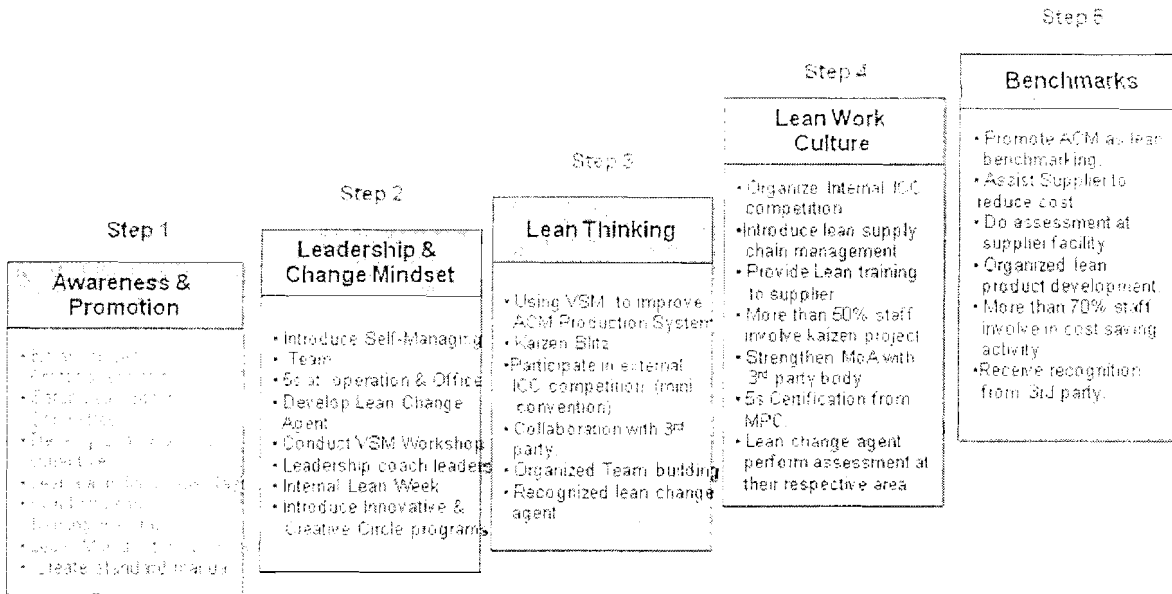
Step 1

Awareness & Promotion

• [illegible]
• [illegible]
• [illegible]
• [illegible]
• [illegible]
• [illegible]
• Create standard manual

Step 2

Leadership & Change Mindset

• Introduce Self-Managing
• Team
• 5s at operation & Office
• Develop Lean Change Agent
• Conduct VSM Workshop
• Leadership coach leaders
• Internal Lean Week
• Introduce Innovative & Creative Circle programs

Step 3

Lean Thinking

• Using VSM to improve ACM Production System
• Kaizen Blitz
• Participate in external ICC competition (mini convention)
• Collaboration with 3rd party
• Organized Team building
• Recognized lean change agent

Step 4

Lean Work Culture

• Organize Internal ICC competition
• Introduce lean supply chain management
• Provide Lean training to supplier
• More than 50% staff involve kaizen project
• Strengthen MoA with 3rd party body
• 5s Certification from MPC
• Lean change agent perform assessment at their respective area

Step 5

Benchmarks

• Promote ACM as lean benchmarking.
• Assist Supplier to reduce cost
• Do assessment at supplier facility
• Organized lean product development
• More than 70% staff involve in cost saving activity
• Receive recognition from 3rd party.